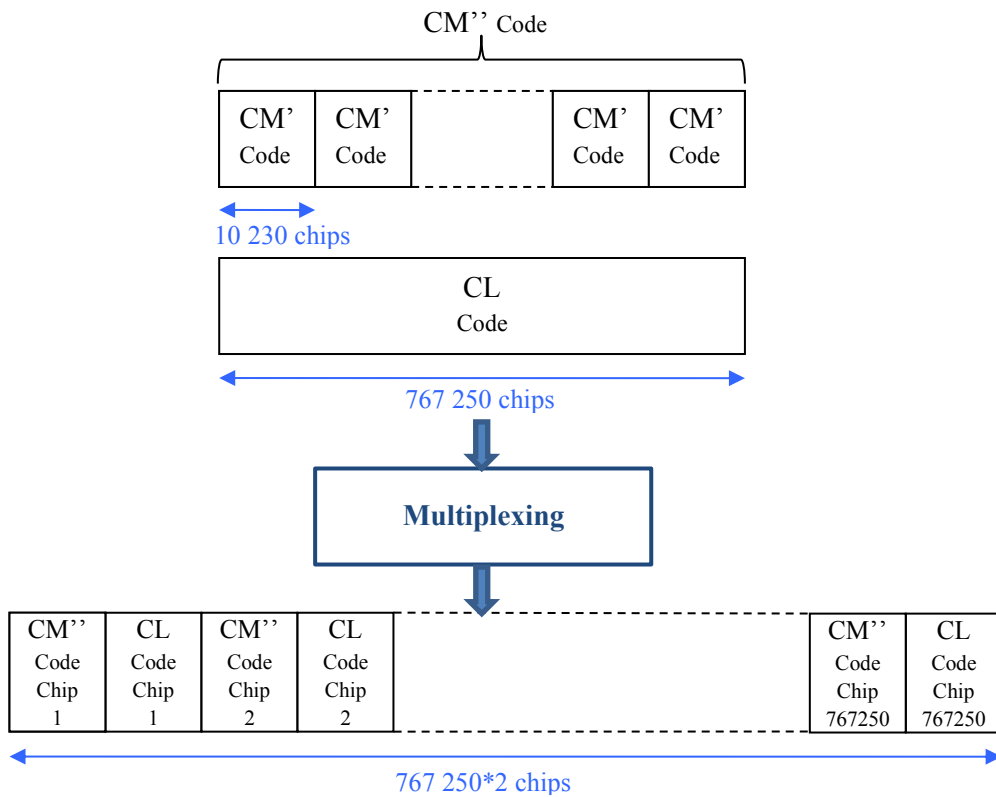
CM'' Code

CM' Code

CM' Code

CM' Code

CM' Code

10 230 chips

CL Code

767 250 chips

Multiplexing

CM'' Code Chip 1

CL Code Chip 1

CM'' Code Chip 2

CL Code Chip 2

CM'' Code Chip 767250

CL Code Chip 767250

767 250*2 chips